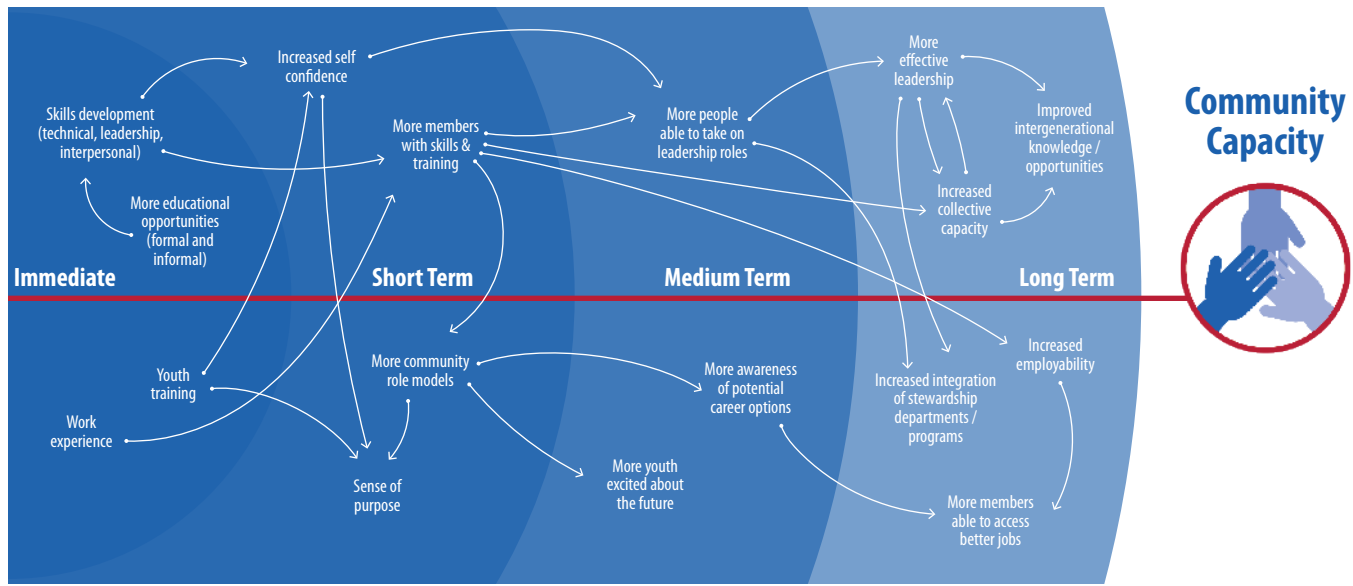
Community Capacity

Immediate

Short Term

Medium Term

Long Term

Skills development (technical, leadership, interpersonal)

More educational opportunities (formal and informal)

Increased self confidence

More members with skills & training

More people able to take on leadership roles

More effective leadership

Improved intergenerational knowledge / opportunities

Increased collective capacity

Youth training

Work experience

More community role models

Sense of purpose

More youth excited about the future

More awareness of potential career options

Increased integration of stewardship departments / programs

Increased employability

More members able to access better jobs